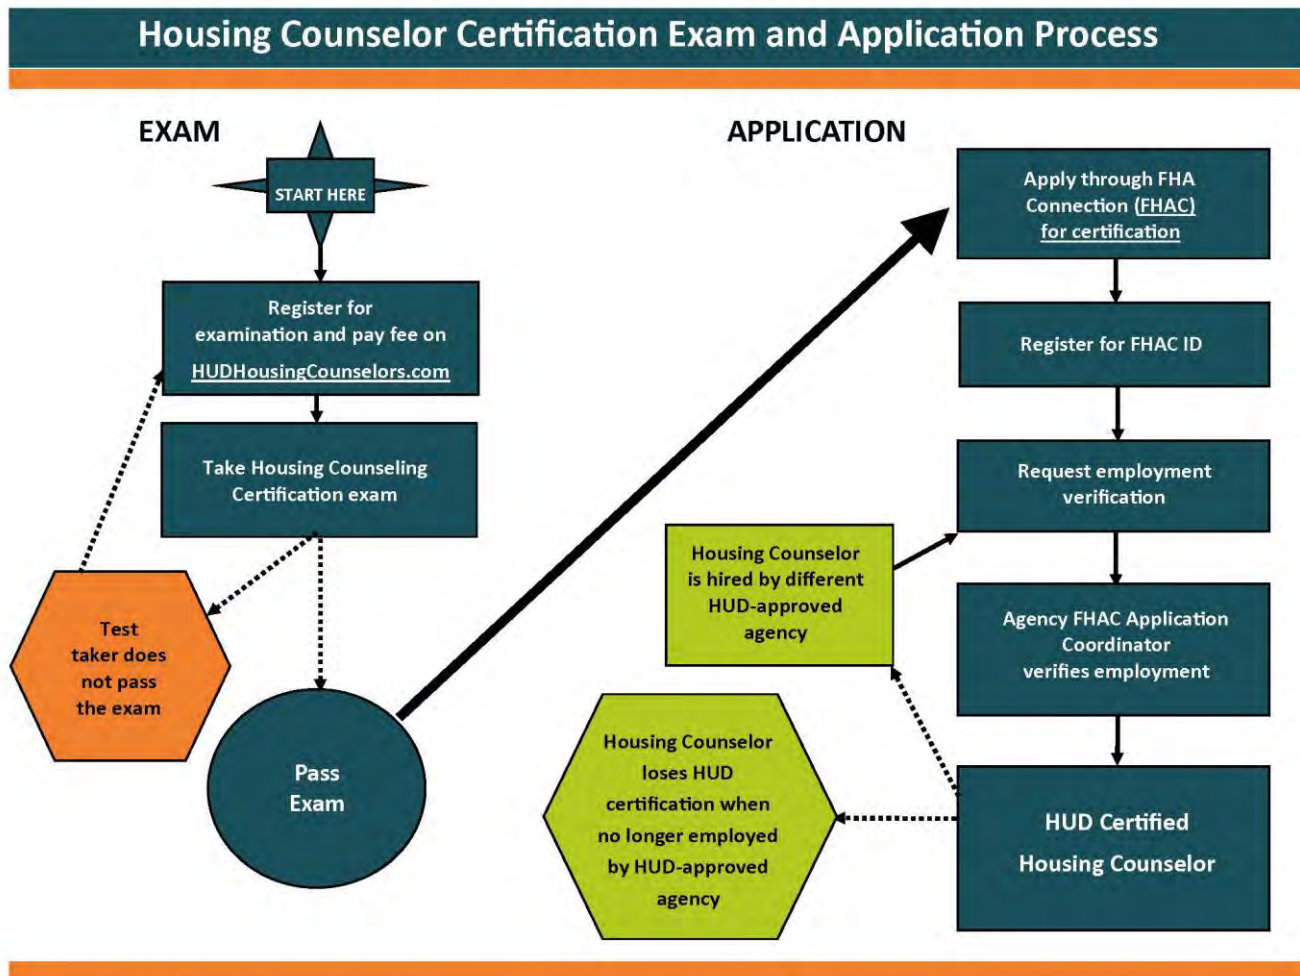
Housing Counselor Certification Exam and Application Process

EXAM

START HERE

Register for examination and pay fee on HUDHousingCounselors.com

Take Housing Counseling Certification exam

Test taker does not pass the exam

Pass Exam

APPLICATION

Apply through FHA Connection (FHAC) for certification

Register for FHAC ID

Request employment verification

Housing Counselor is hired by different HUD-approved agency

Agency FHAC Application Coordinator verifies employment

Housing Counselor loses HUD certification when no longer employed by HUD-approved agency

HUD Certified Housing Counselor